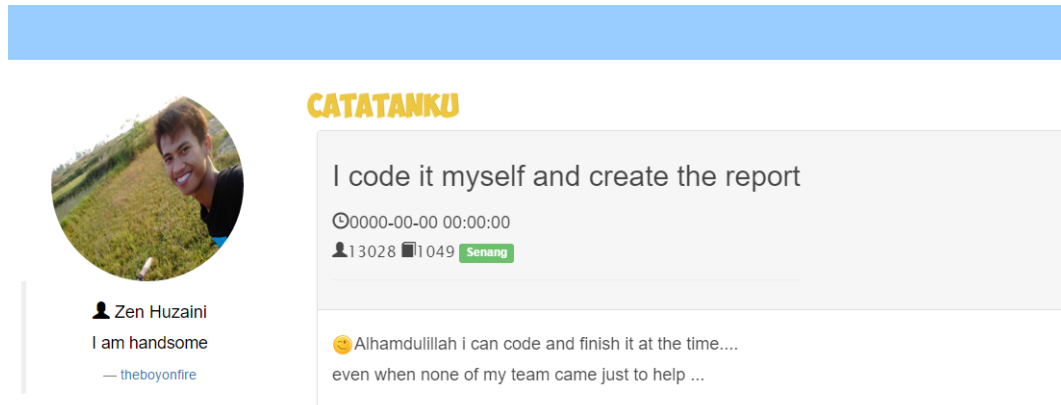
CATATANKU

Zen Huzaini
I am handsome
— theboyonfire

I code it myself and create the report

0000-00-00 00:00:00
13028 1049 Senang

Alhamdulillah i can code and finish it at the time....
even when none of my team came just to help ...